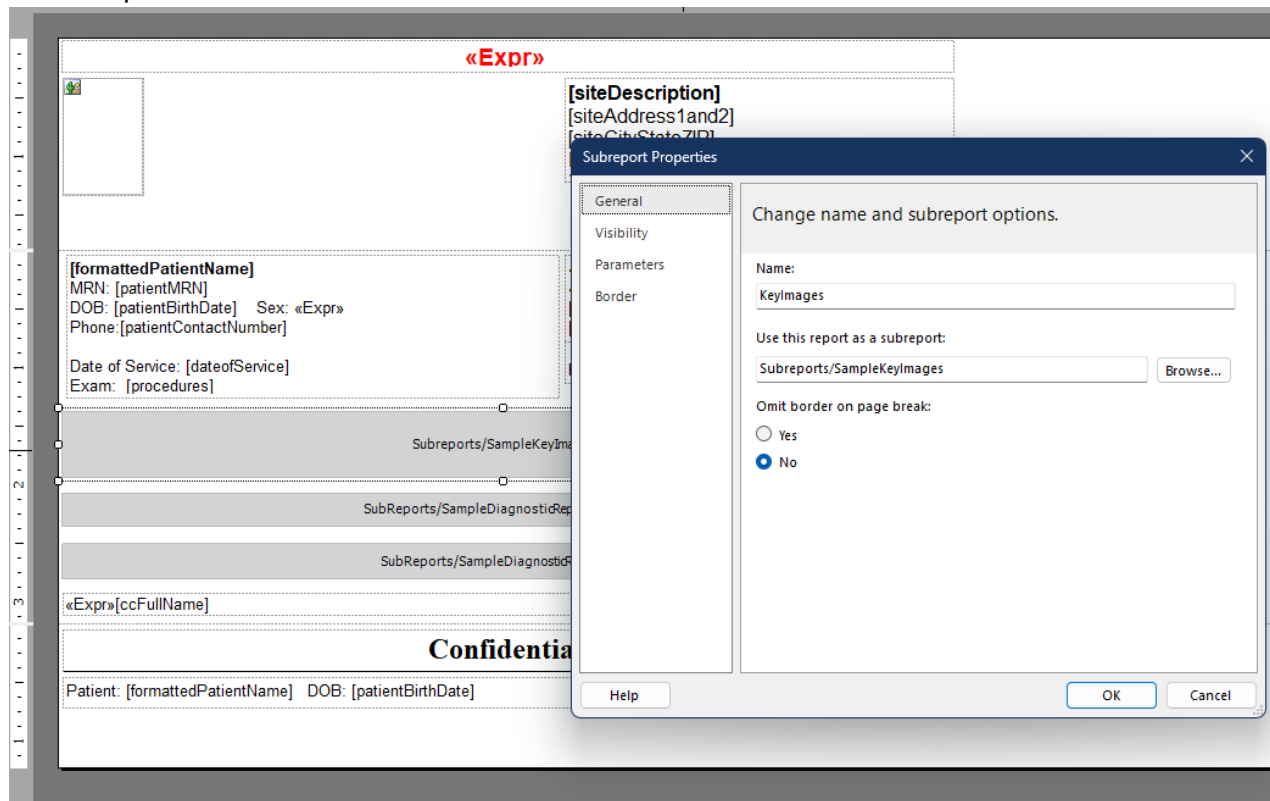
«Expr»

[siteDescription]
[siteAddress1and2]
[siteCityStateZIP]

[formattedPatientName]
MRN: [patientMRN]
DOB: [patientBirthDate] Sex: «Expr»
Phone:[patientContactNumber]

Date of Service: [dateofService]
Exam: [procedures]

Subreports/SampleKeyIma

SubReports/SampleDiagnosticRe

SubReports/SampleDiagnosticR

«Expr»[ccFullName]

Confidentia

Patient: [formattedPatientName] DOB: [patientBirthDate]

Subreport Properties

General
Visibility
Parameters
Border

Change name and subreport options.

Name:
KeyImages

Use this report as a subreport:
Subreports/SampleKeyImages
Browse...

Omit border on page break:
Yes
No

Help
OK
Cancel

1
2
3
1